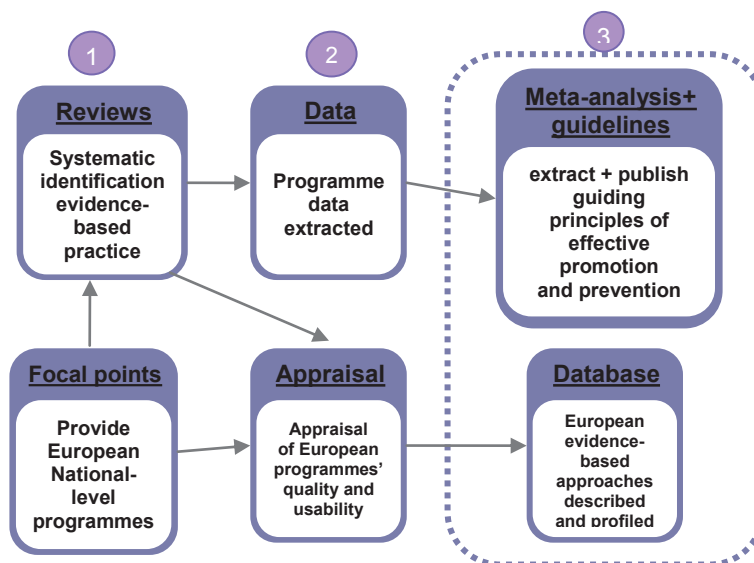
1

Reviews

Systematic identification evidence-based practice

2

Data

Programme data extracted

3

Meta-analysis+ guidelines

extract + publish guiding principles of effective promotion and prevention

Focal points

Provide European National-level programmes

Appraisal

Appraisal of European programmes' quality and usability

Database

European evidence-based approaches described and profiled